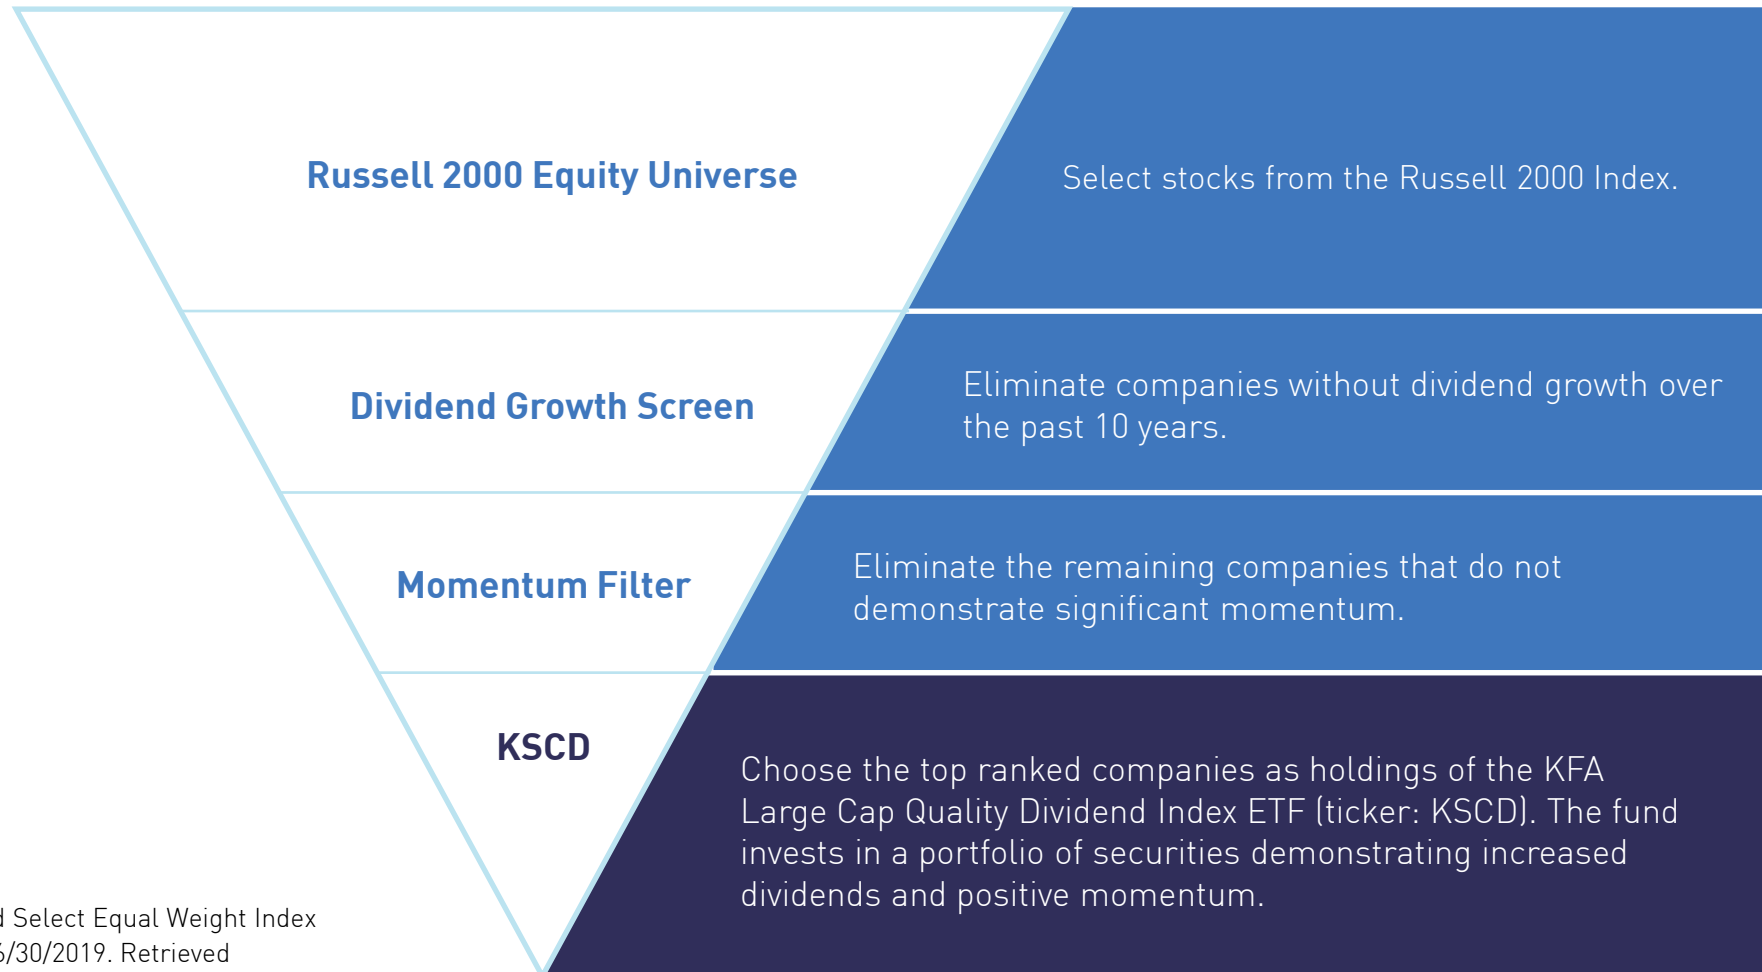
Russell 2000 Equity Universe

Select stocks from the Russell 2000 Index.

Dividend Growth Screen

Eliminate companies without dividend growth over the past 10 years.

Momentum Filter

Eliminate the remaining companies that do not demonstrate significant momentum.

KSCD

Choose the top ranked companies as holdings of the KFA Large Cap Quality Dividend Index ETF (ticker: KSCD). The fund invests in a portfolio of securities demonstrating increased dividends and positive momentum.

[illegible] Select Equal Weight Index
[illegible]/30/2019. Retrieved